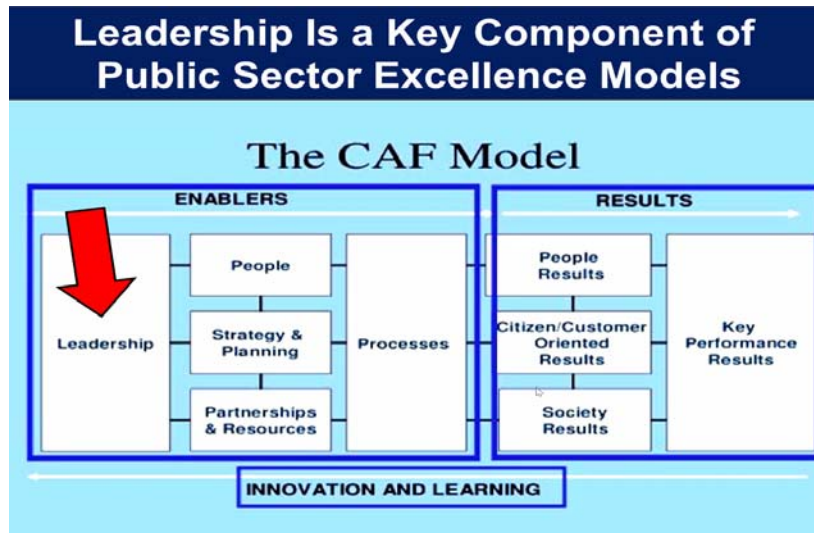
Leadership Is a Key Component of Public Sector Excellence Models

The CAF Model

ENABLERS

RESULTS

Leadership

People

Strategy & Planning

Partnerships & Resources

Processes

People Results

Citizen/Customer Oriented Results

Society Results

Key Performance Results

INNOVATION AND LEARNING